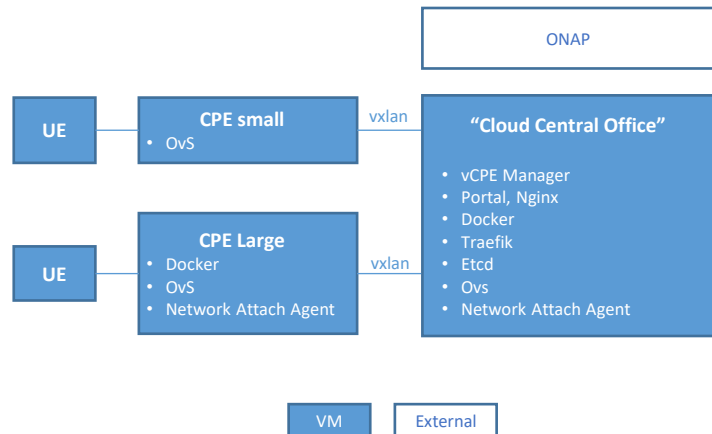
ONAP

UE

CPE small
• OvS

vxlan

"Cloud Central Office"
• vCPE Manager
• Portal, Nginx
• Docker
• Traefik
• Etcd
• Ovs
• Network Attach Agent

UE

CPE Large
• Docker
• OvS
• Network Attach Agent

vxlan

VM

External